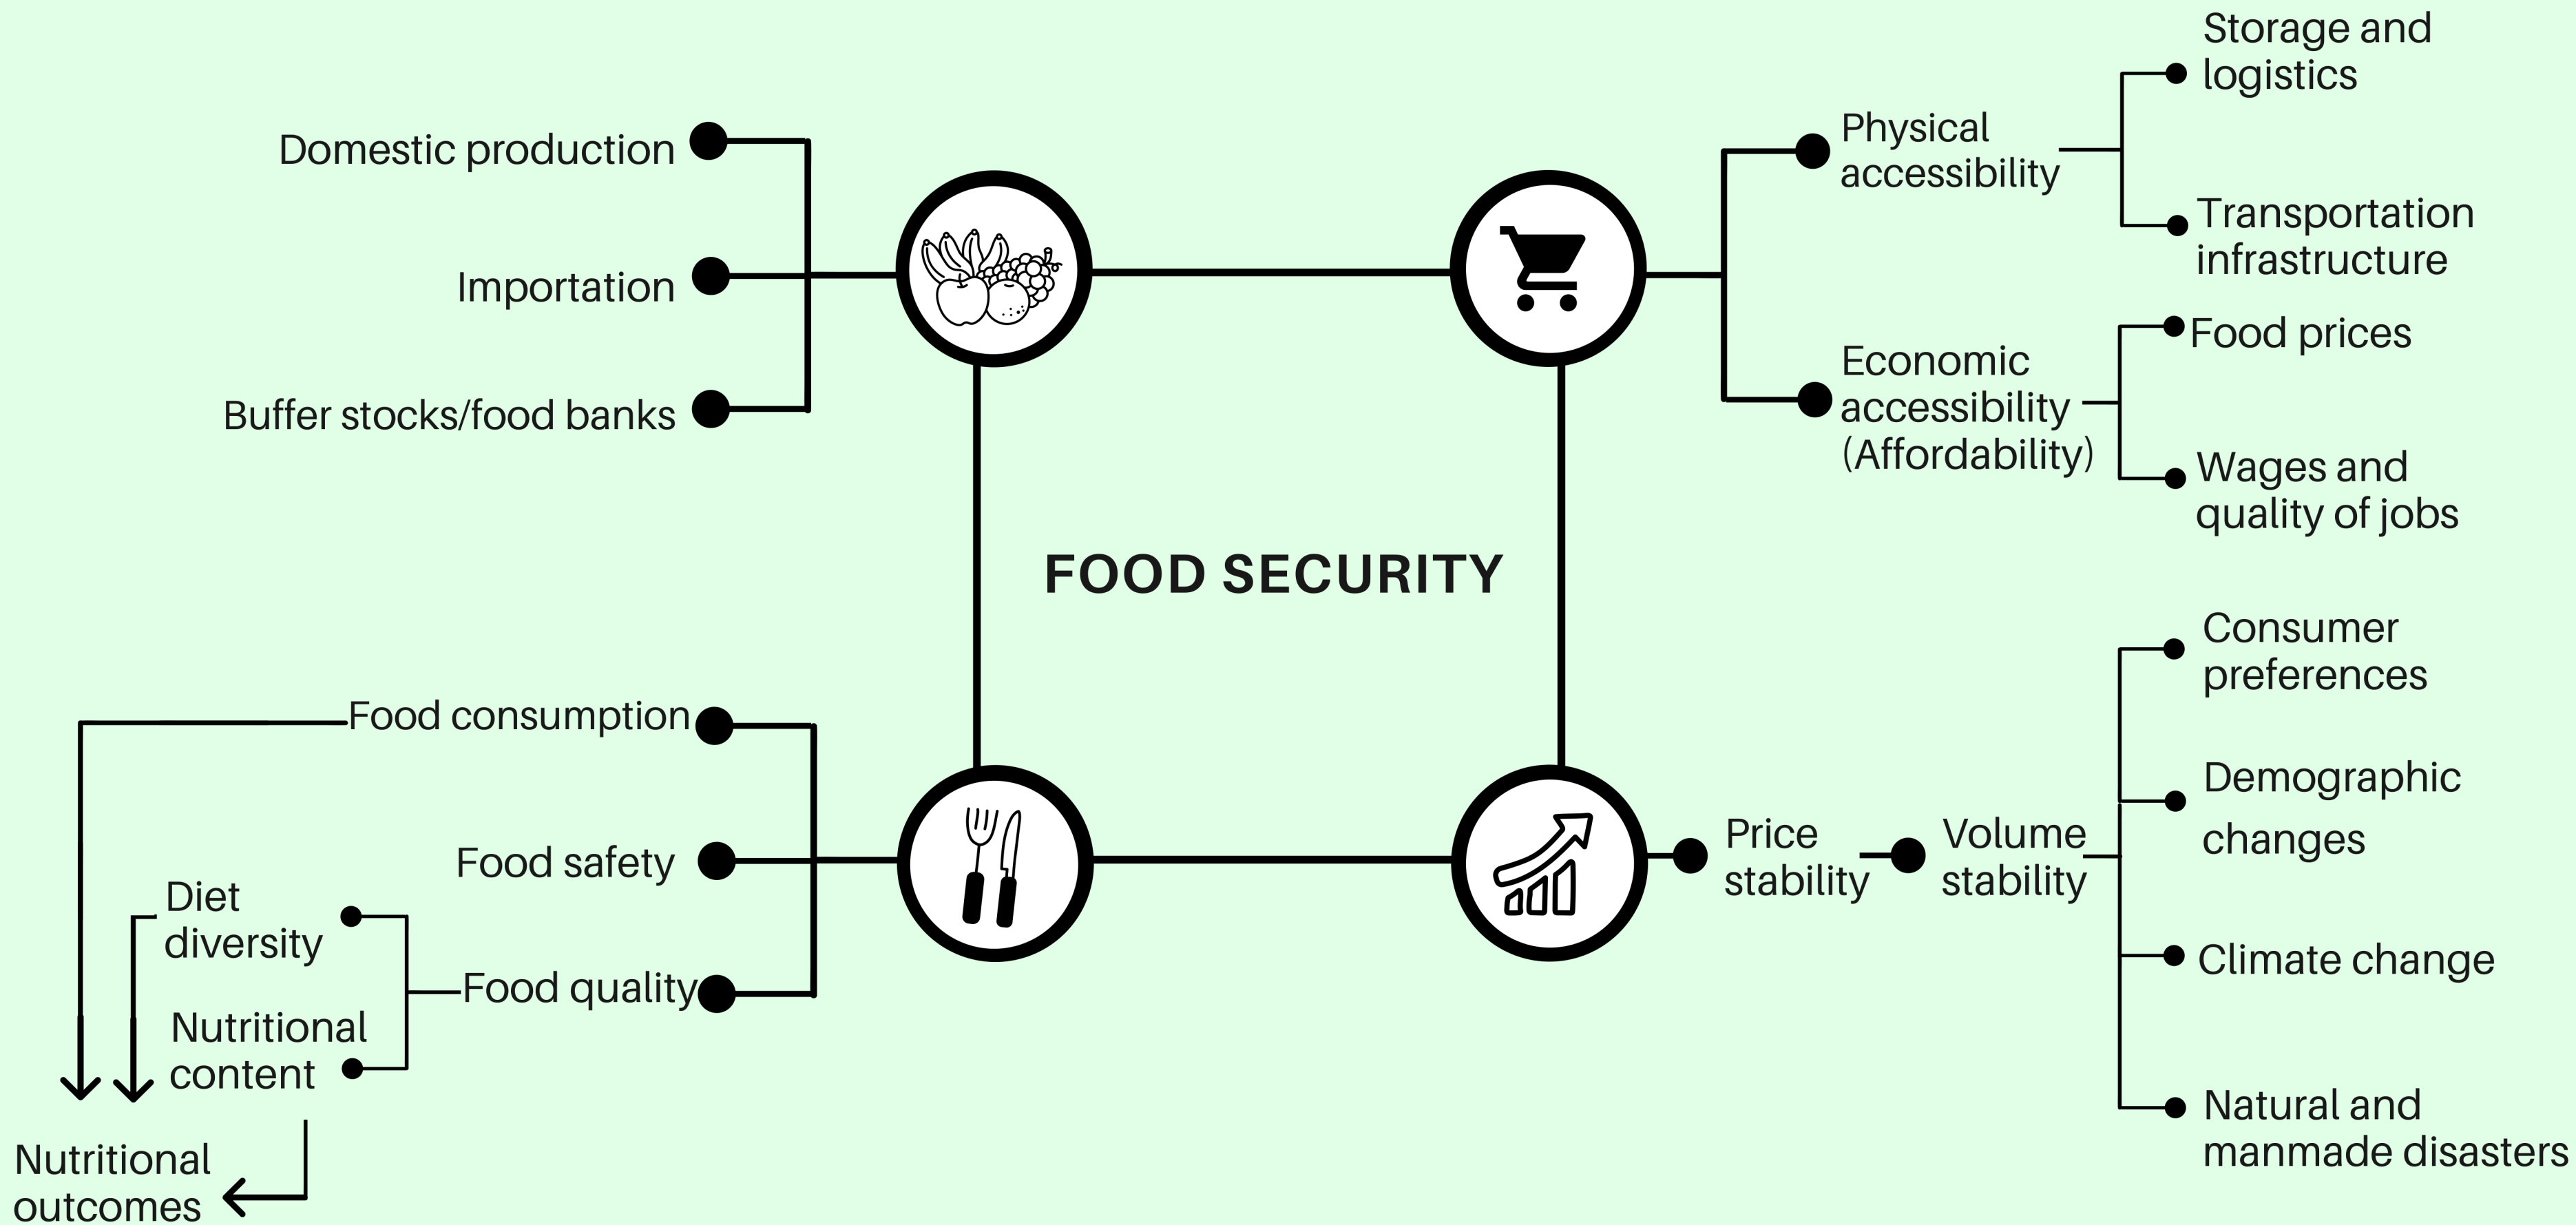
Domestic production

Importation

Buffer stocks/food banks

Physical accessibility

Storage and logistics

Transportation infrastructure

Economic accessibility (Affordability)

Food prices

Wages and quality of jobs

FOOD SECURITY

Food consumption

Food safety

Diet diversity

Nutritional content

Food quality

Nutritional outcomes

Price stability

Volume stability

Consumer preferences

Demographic changes

Climate change

Natural and manmade disasters